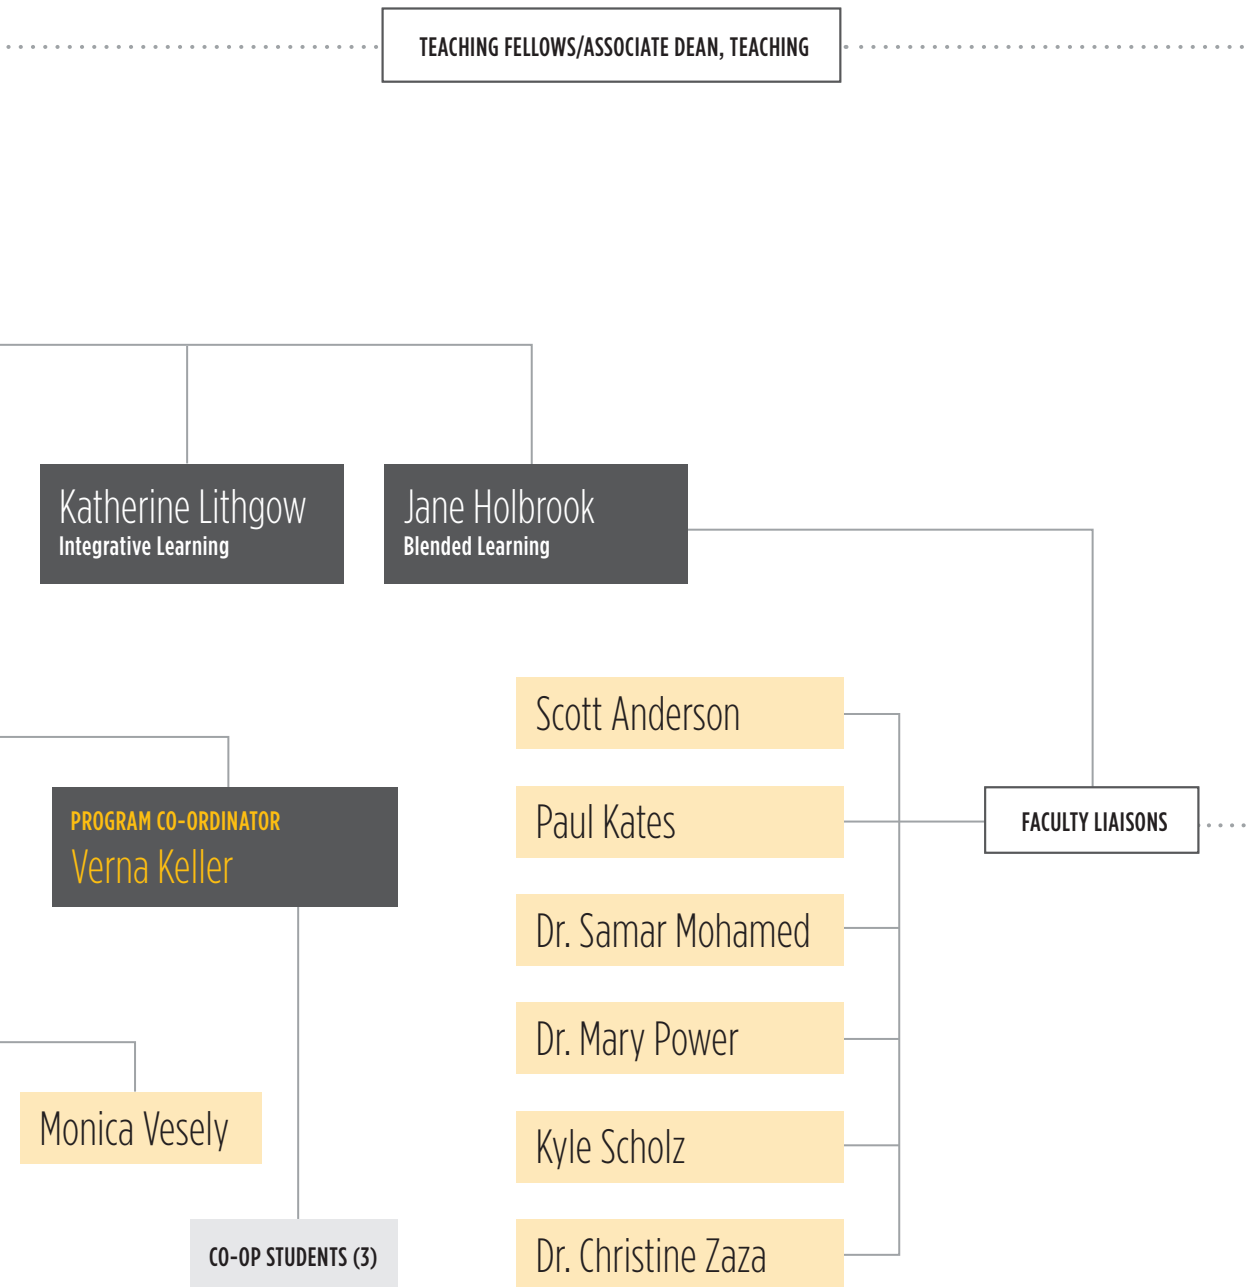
TEACHING FELLOWS/ASSOCIATE DEAN, TEACHING

Katherine Lithgow
Integrative Learning

Jane Holbrook
Blended Learning

PROGRAM CO-ORDINATOR
Verna Keller

Monica Vesely

CO-OP STUDENTS (3)

Scott Anderson

Paul Kates

Dr. Samar Mohamed

Dr. Mary Power

Kyle Scholz

Dr. Christine Zaza

FACULTY LIAISONS